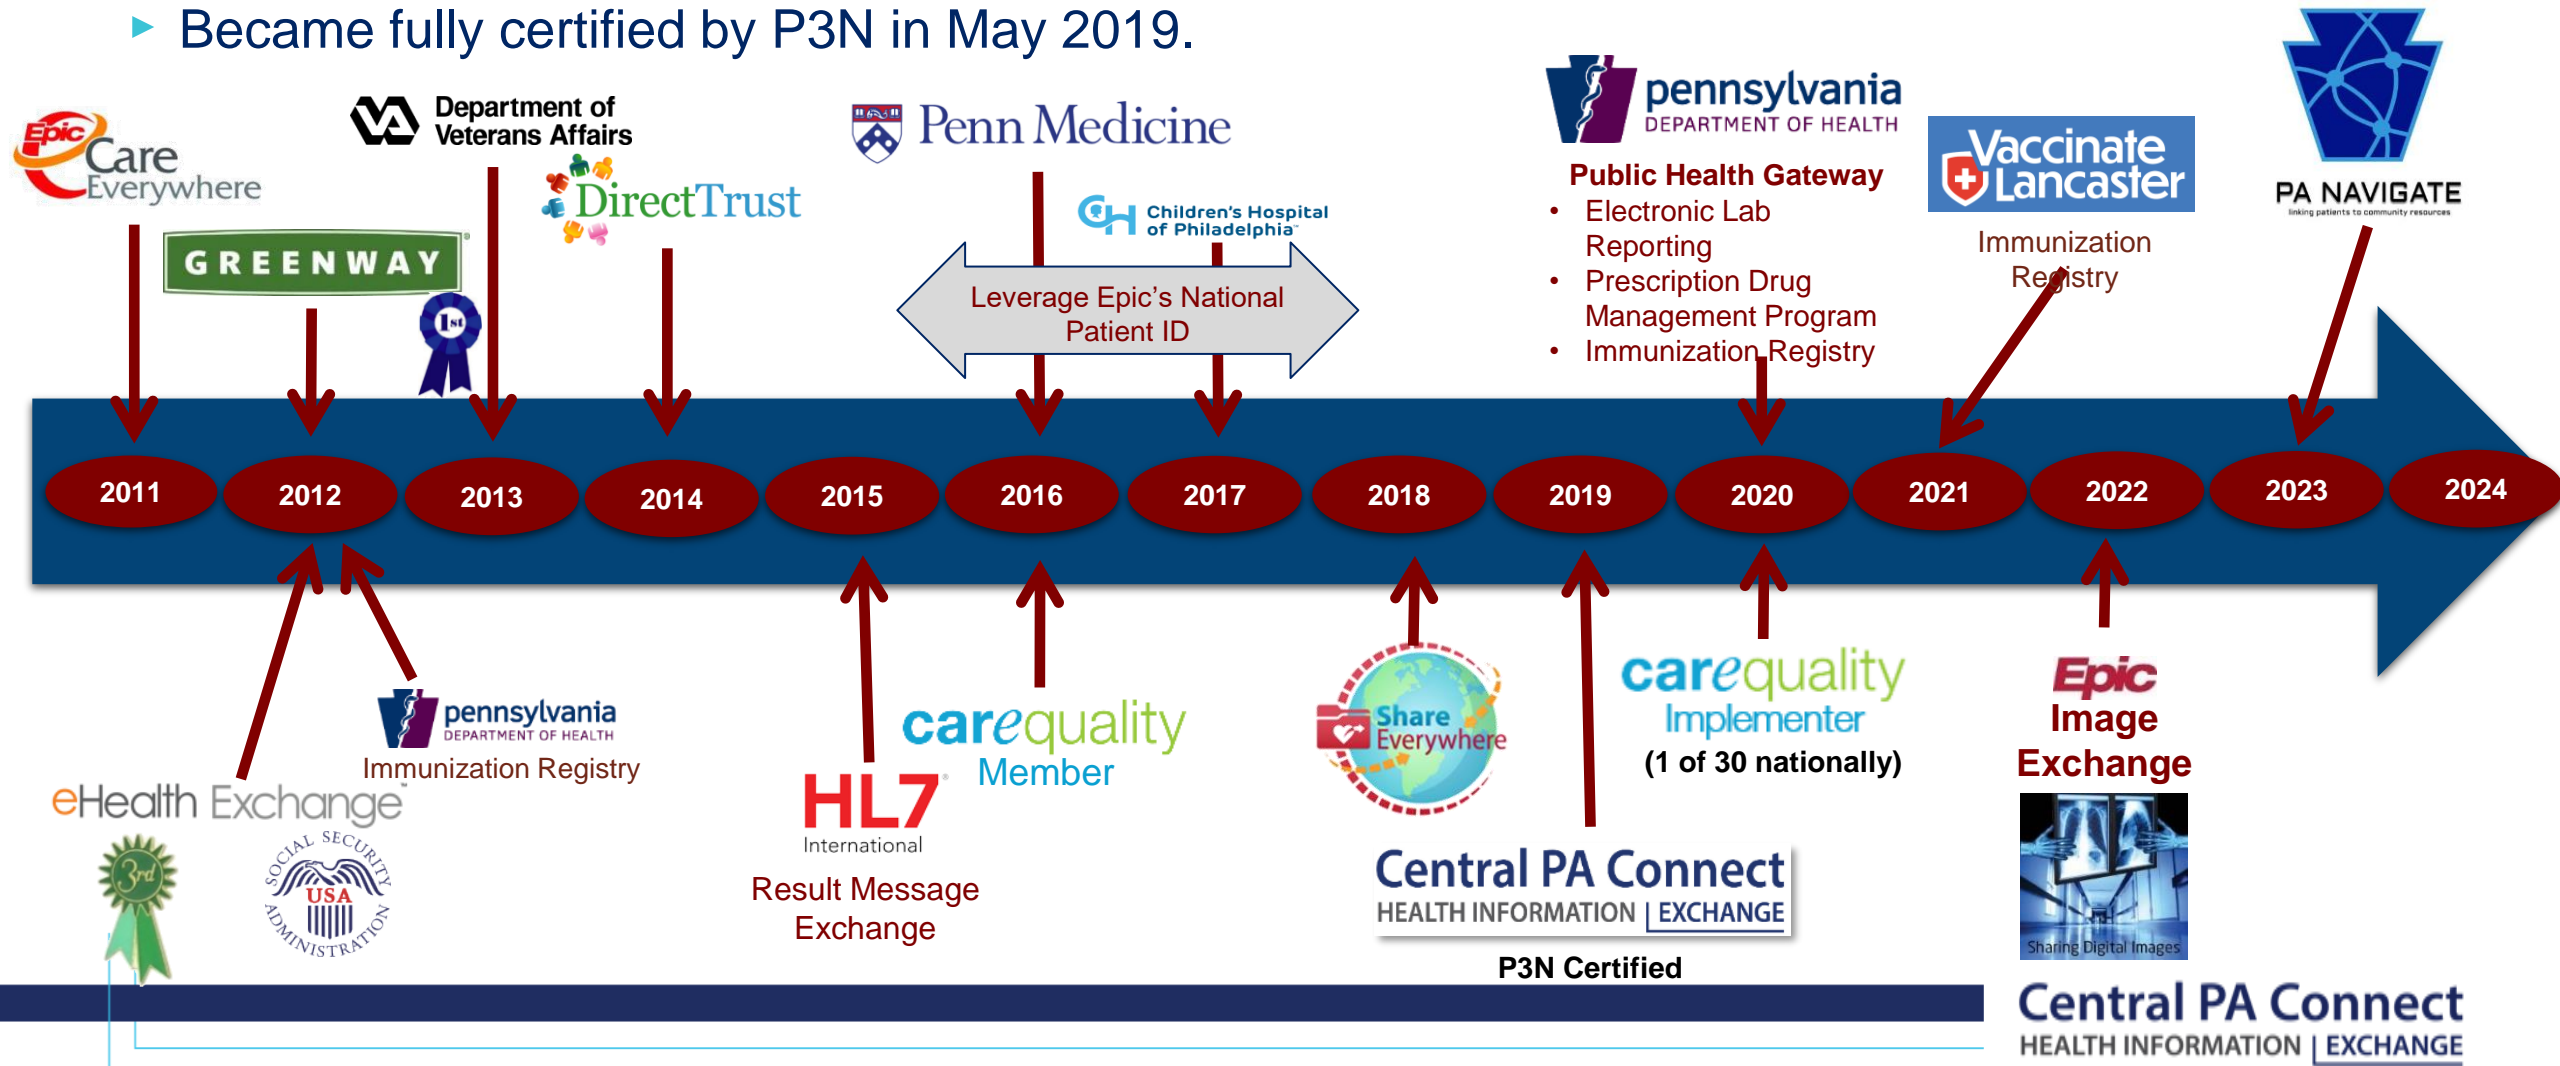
Became fully certified by P3N in May 2019.

Epic Care Everywhere

GREENWAY

1st

Department of Veterans Affairs

DirectTrust

Penn Medicine

Children's Hospital of Philadelphia

Leverage Epic's National Patient ID

pennsylvania DEPARTMENT OF HEALTH

Public Health Gateway
• Electronic Lab Reporting
• Prescription Drug Management Program
• Immunization Registry

Vaccinate Lancaster

Immunization Registry

PA NAVIGATE
linking patients to community resources

2011 2012 2013 2014 2015 2016 2017 2018 2019 2020 2021 2022 2023 2024

pennsylvania DEPARTMENT OF HEALTH
Immunization Registry

eHealth Exchange

3rd

SOCIAL SECURITY ADMINISTRATION USA

HL7 International
Result Message Exchange

carequality Member

Share Everywhere

Central PA Connect HEALTH INFORMATION | EXCHANGE
P3N Certified

carequality Implementer
(1 of 30 nationally)

Epic Image Exchange

Sharing Digital Images

Central PA Connect HEALTH INFORMATION | EXCHANGE